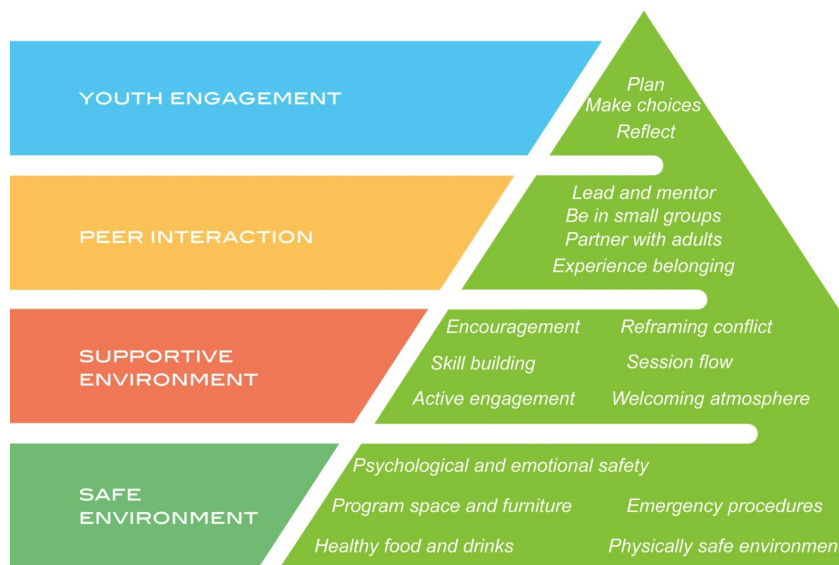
YOUTH ENGAGEMENT

Plan
Make choices
Reflect

PEER INTERACTION

Lead and mentor
Be in small groups
Partner with adults
Experience belonging

SUPPORTIVE ENVIRONMENT

Encouragement
Reframing conflict
Skill building
Session flow
Active engagement
Welcoming atmosphere

SAFE ENVIRONMENT

Psychological and emotional safety
Program space and furniture
Emergency procedures
Healthy food and drinks
Physically safe environmen